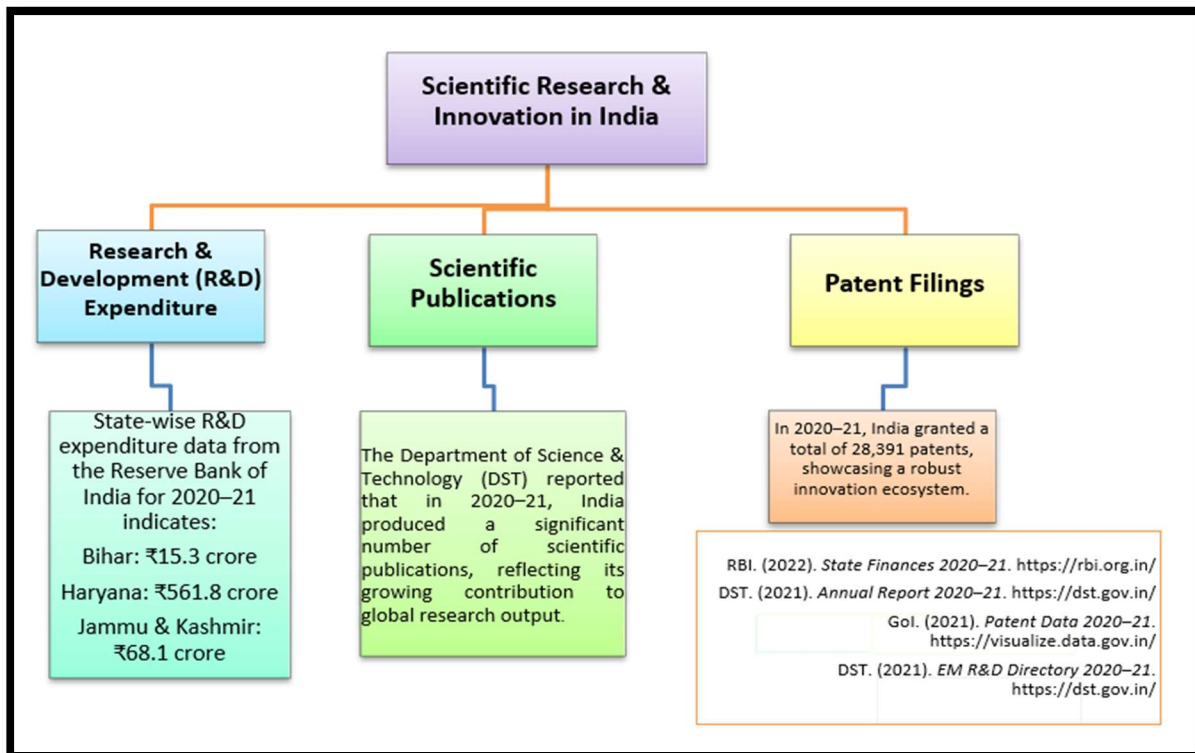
Scientific Research & Innovation in India

Research & Development (R&D) Expenditure

State-wise R&D expenditure data from the Reserve Bank of India for 2020–21 indicates:

Bihar: ₹15.3 crore

Haryana: ₹561.8 crore

Jammu & Kashmir: ₹68.1 crore

Scientific Publications

The Department of Science & Technology (DST) reported that in 2020–21, India produced a significant number of scientific publications, reflecting its growing contribution to global research output.

Patent Filings

In 2020–21, India granted a total of 28,391 patents, showcasing a robust innovation ecosystem.

RBI. (2022). State Finances 2020–21. https://rbi.org.in/

DST. (2021). Annual Report 2020–21. https://dst.gov.in/

GoI. (2021). Patent Data 2020–21. https://visualize.data.gov.in/

DST. (2021). EM R&D Directory 2020–21. https://dst.gov.in/